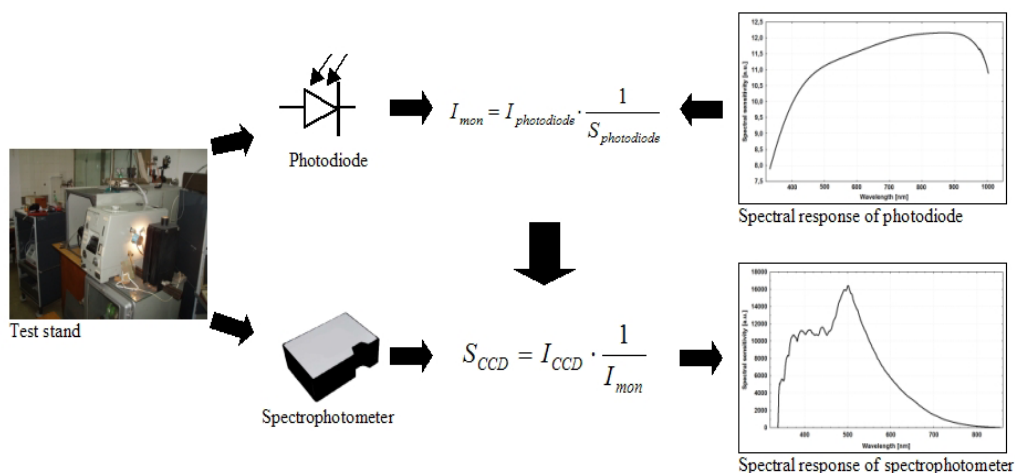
$I_{mon} = I_{photodiode} \cdot \frac{1}{S_{photodiode}}$

Photodiode

12,5
12,0
11,5
11,0
10,5
10,0
9,5
9,0
8,5
8,0
7,5
Spectral sensitivity [a.u.]
400 500 600 700 800 900 1000
Wavelength [nm]

Spectral response of photodiode

Test stand

$S_{CCD} = I_{CCD} \cdot \frac{1}{I_{mon}}$

Spectrophotometer

18000
16000
14000
12000
10000
8000
6000
4000
2000
0
Spectral sensitivity [a.u.]
400 500 600 700 800
Wavelength [nm]

Spectral response of spectrophotometer